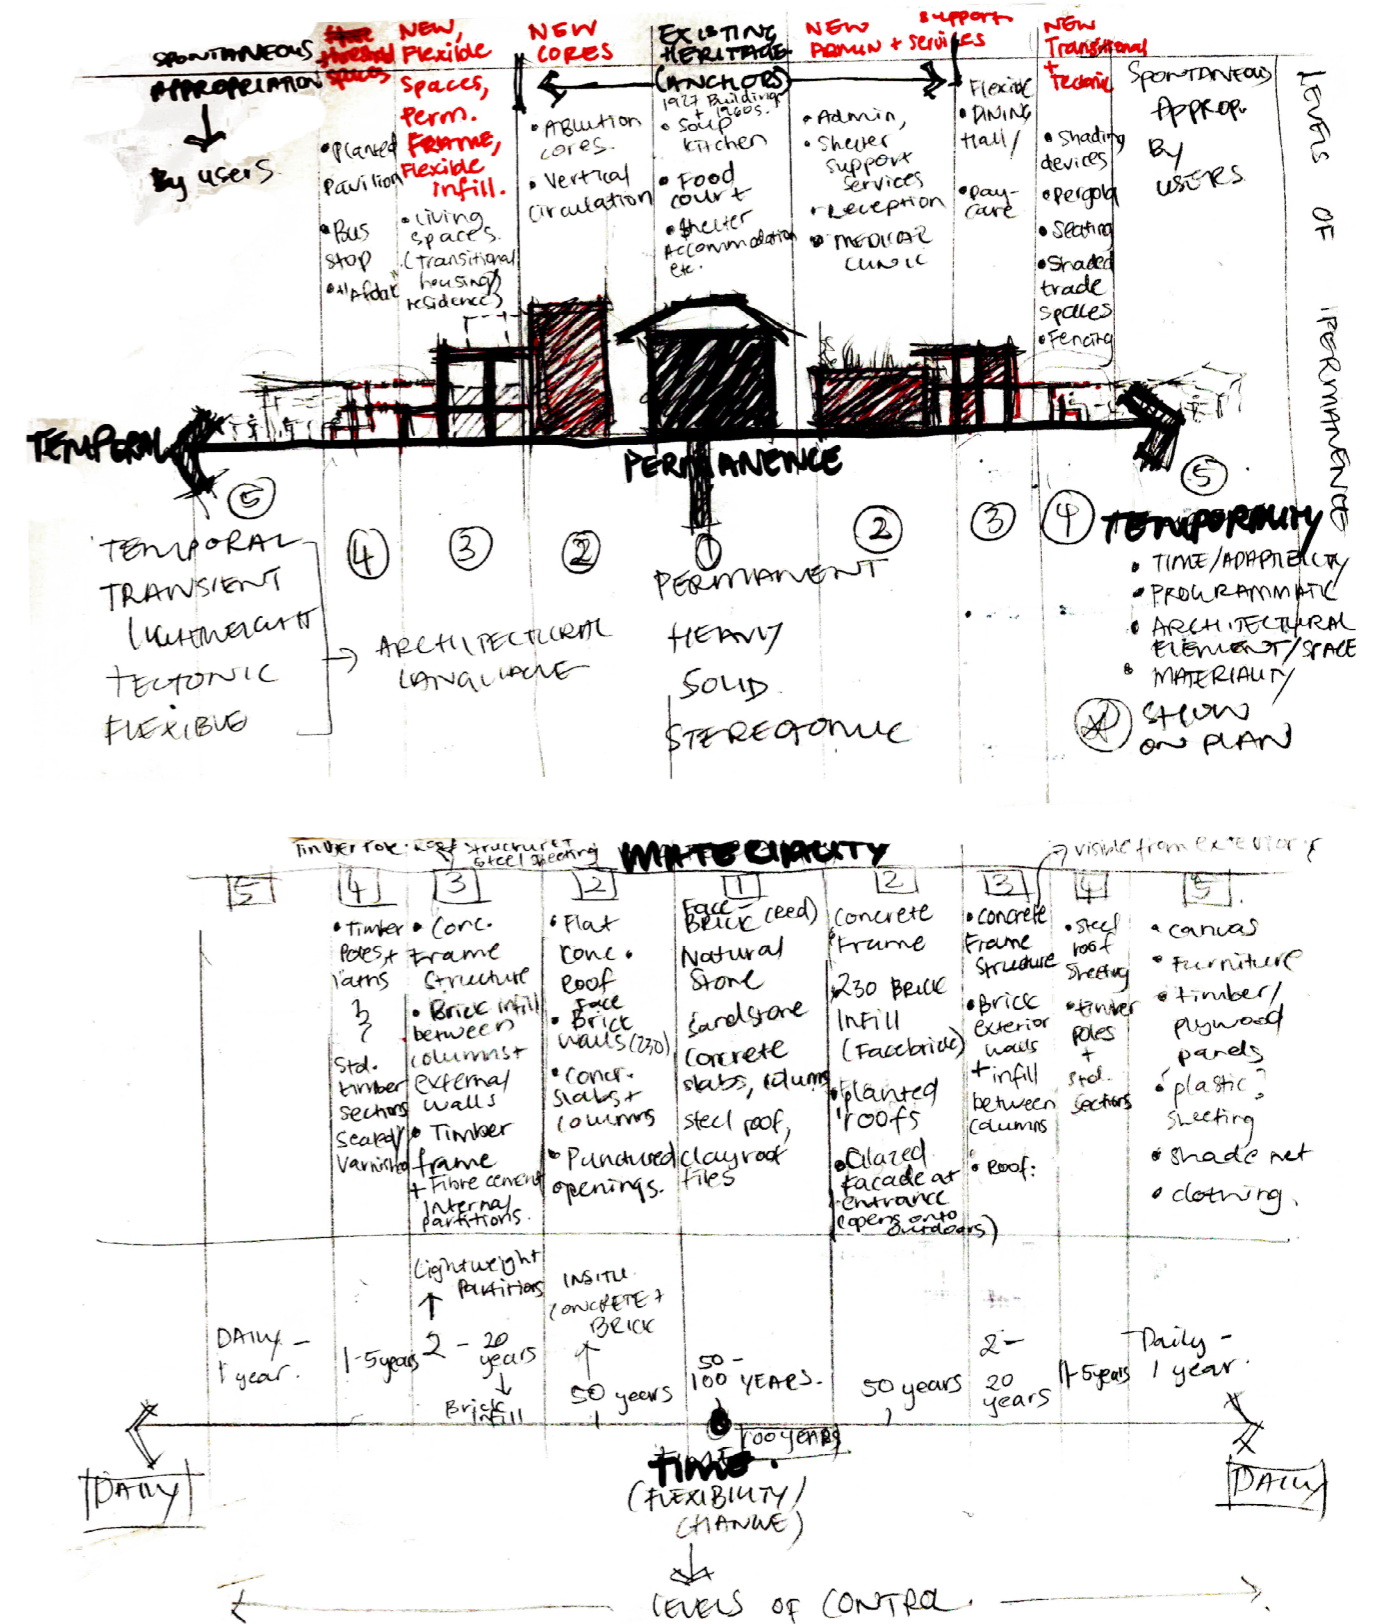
SPONTANEOUS APPROPRIATION ↓ By users

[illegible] Flexible Spaces

NEW, Flexible spaces, Perm. Frame, Flexible infill.

• Planted Pavilion
• Bus stop
• Afdak

• Living spaces (Transitional housing/ residence)

NEW CORES

• Ablution cores.
• Vertical circulation

EXISTING HERITAGE (ANCHORS)

1927 Building + 1960s.
• Soup kitchen
• Food court
• Shelter Accommodation etc.

NEW ADMIN + SERVICES

Support

• Admin,
• Shelter support services
• Reception
• Medical clinic

• Flexible DINING Hall/
• Day-care

NEW Transitional + Tectonic

• Shading devices
• Pergola
• Seating
• Shaded trade spaces
• Fencing

Spontaneous Approp. By USERS

LEVELS OF PERMANENCE

TEMPORAL

PERMANENCE

TEMPORALITY

5

TEMPORAL TRANSIENT LIGHTWEIGHT TECTONIC FLEXIBLE

4

3

2

→ ARCHITECTURAL LANGUAGE

1

PERMANENT HEAVY SOLID STEREOTOMIC

2

3

4

5

• TIME/ADAPTABILITY
• PROGRAMMATIC
• ARCHITECTURAL ELEMENT/SPACE
• MATERIALITY

✗ SHOW ON PLAN

Timber roof: roof structure + steel sheeting

MATERIALITY

visible from exterior

5

4
• Timber Poles + Yarns
}
Std. timber sections Sealed/ Varnished

3
• Conc. Frame Structure
• Brick infill between columns + external walls
• Timber frame + Fibre cement internal partitions.

2
• Flat conc. roof
• Face Brick walls (230)
• Conc. Slabs + columns
• Punctured openings.

1
Face Brick (reed)
Natural Stone
Sandstone
Concrete slabs, columns
Steel roof, clay roof tiles

2
Concrete Frame
230 Brick Infill (Facebrick)
Planted roofs
Glazed facade at entrance (opens onto outdoors)

3
• Concrete Frame Structure
• Brick exterior walls + infill between columns
• Roof:

4
• Steel roof sheeting
• Timber poles + Std. sections

5
• canvas
• Furniture
• timber/ plywood panels
• plastic sheeting
• shade net
• clothing.

DAILY - 1 year.

1-5 years

Lightweight Partitions ↑ 2 - 20 years ↓ Brick infill

INSITU CONCRETE + BRICK ↑ 50 years

50 - 100 YEARS.

100 years

50 years

2 - 20 years

1-5 years

Daily - 1 year.

DAILY

TIME (FLEXIBILITY/ CHANGE)

DAILY

LEVELS OF CONTROL